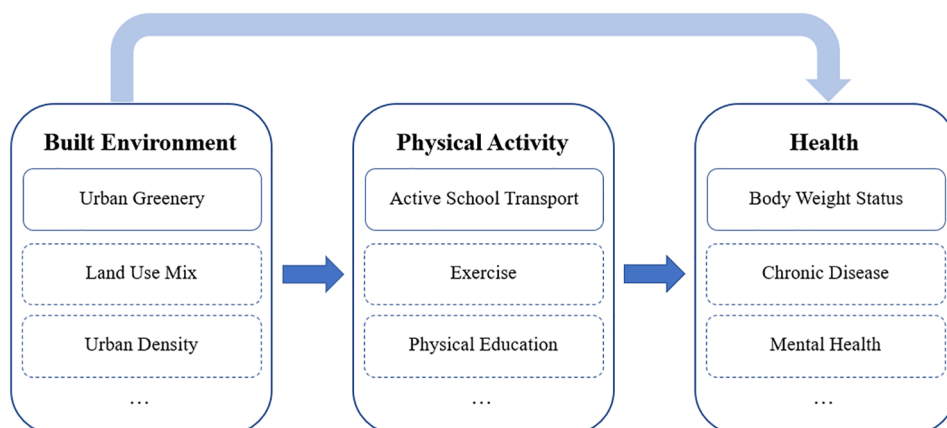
Built Environment

Urban Greenery

Land Use Mix

Urban Density

…

Physical Activity

Active School Transport

Exercise

Physical Education

…

Health

Body Weight Status

Chronic Disease

Mental Health

…